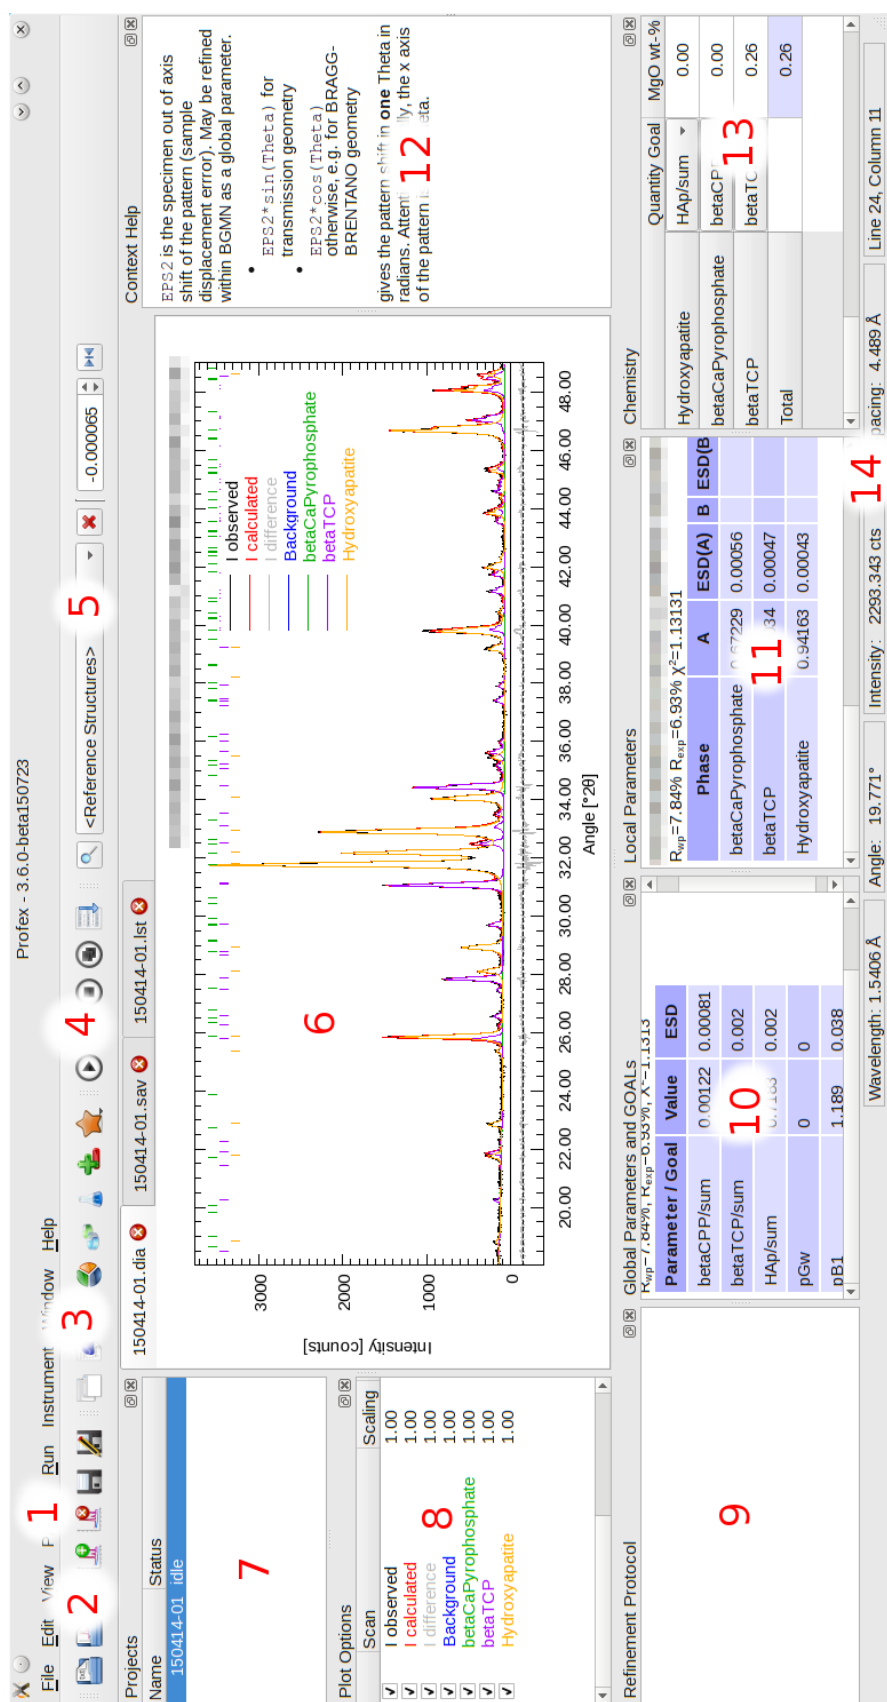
Profex - 3.6.0-beta150723

File Edit View F 1 Run Instrument 3 Window Help

2

4

5

<Reference Structures>

-0.000065

Projects

| Name | Status |
|---|---|
| 150414-01 | idle |

7

Plot Options

| Scan | Scaling |
|---|---|
| I observed | 1.00 |
| I calculated | 1.00 |
| I difference | 1.00 |
| Background | 1.00 |
| betaCaPyrophosphate | 1.00 |
| betaTCP | 1.00 |
| Hydroxyapatite | 1.00 |

8

Refinement Protocol

9

150414-01.dia 150414-01.sav 150414-01.lst

6

Intensity [counts]

3000
2000
1000
0

20.00 22.00 24.00 26.00 28.00 30.00 32.00 34.00 36.00 38.00 40.00 42.00 44.00 46.00 48.00

Angle [°2θ]

I observed
I calculated
I difference
Background
betaCaPyrophosphate
betaTCP
Hydroxyapatite

Context Help

EPS2 is the specimen out of axis shift of the pattern (sample displacement error). May be refined within BGMN as a global parameter.

• EPS2*sin(Theta) for transmission geometry
• EPS2*cos(Theta) otherwise, e.g. for BRAGG-BRENTANO geometry

gives the pattern shift in one Theta in radians. Atten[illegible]ly, the x axis of the pattern i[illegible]eta.

12

Global Parameters and GOALS

$R_{wp}$=7.84%, $R_{exp}$=6.93%, $\chi^2$=1.1313

| Parameter / Goal | Value | ESD |
|---|---|---|
| betaCPP/sum | 0.00122 | 0.00081 |
| betaTCP/sum | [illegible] | 0.002 |
| HAp/sum | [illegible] | 0.002 |
| pGw | 0 | 0 |
| pB1 | 1.189 | 0.038 |

10

Local Parameters

$R_{wp}$=7.84% $R_{exp}$=6.93% $\chi^2$=1.13131

| Phase | A | ESD(A) | B | ESD(B |
|---|---|---|---|---|
| betaCaPyrophosphate | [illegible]7229 | 0.00056 | | |
| betaTCP | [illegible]34 | 0.00047 | | |
| Hydroxyapatite | 0.94163 | 0.00043 | | |

11

Chemistry

| | Quantity Goal | MgO wt-% |
|---|---|---|
| Hydroxyapatite | HAp/sum | 0.00 |
| betaCaPyrophosphate | betaCP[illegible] | 0.00 |
| betaTCP | betaTC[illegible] | 0.26 |
| Total | | 0.26 |

13

Wavelength: 1.5406 Å Angle: 19.771° Intensity: 2293.343 cts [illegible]pacing: 4.489 Å Line 24, Column 11

14